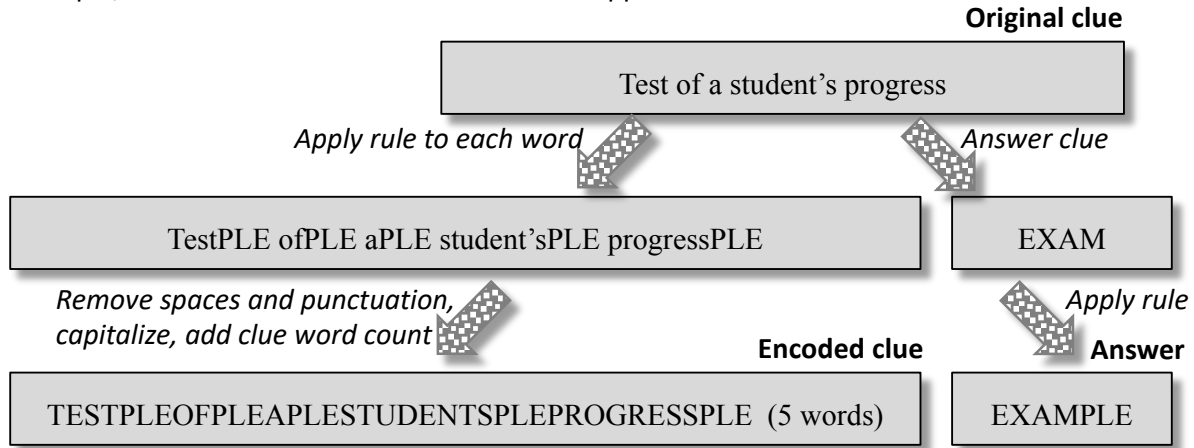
Original clue

Test of a student's progress

Apply rule to each word

Answer clue

TestPLE ofPLE aPLE student'sPLE progressPLE

EXAM

Remove spaces and punctuation, capitalize, add clue word count

Apply rule

Encoded clue

Answer

TESTPLEOFPLEAPLESTUDENTSPLEPROGRESSPLE (5 words)

EXAMPLE